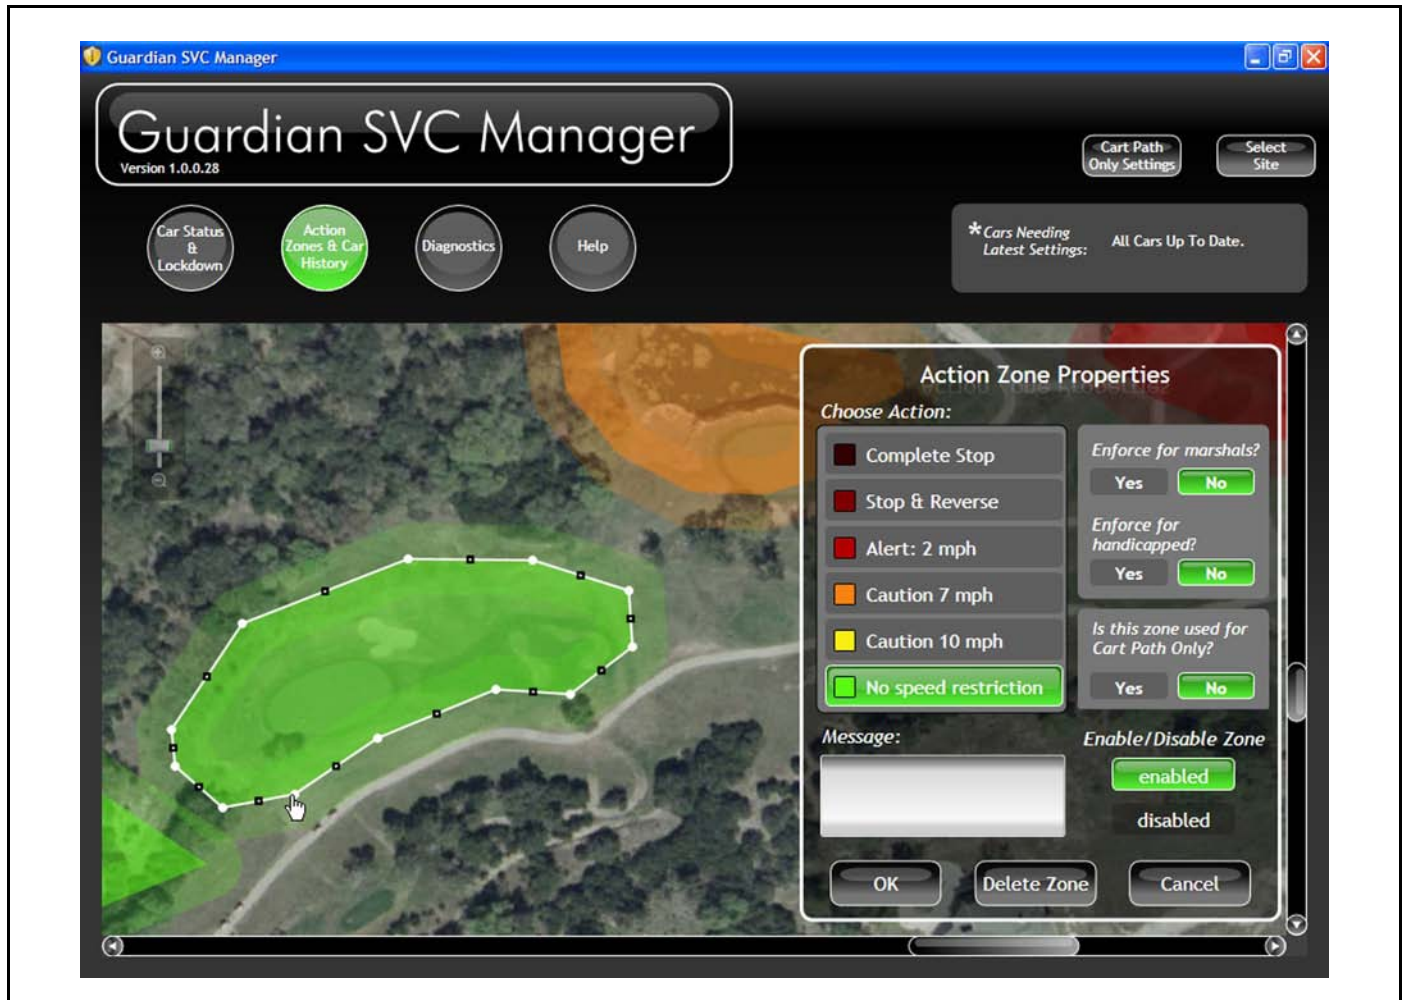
Guardian SVC Manager

Guardian SVC Manager
Version 1.0.0.28

Cart Path Only Settings

Select Site

Car Status & Lockdown

Action Zones & Car History

Diagnostics

Help

*Cars Needing Latest Settings:

All Cars Up To Date.

Action Zone Properties

Choose Action:

Complete Stop

Stop & Reverse

Alert: 2 mph

Caution 7 mph

Caution 10 mph

No speed restriction

Enforce for marshals?

Yes No

Enforce for handicapped?

Yes No

Is this zone used for Cart Path Only?

Yes No

Message:

Enable/Disable Zone

enabled

disabled

OK

Delete Zone

Cancel